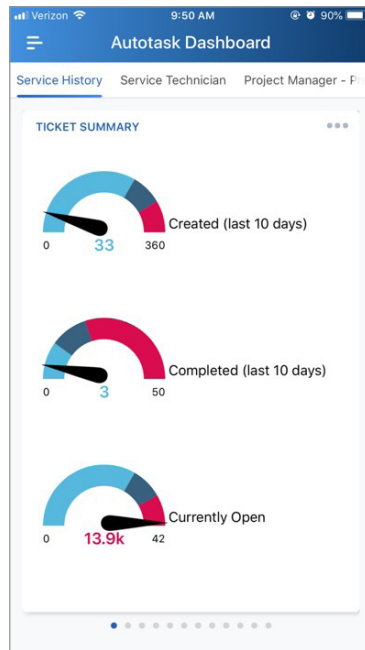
Verizon 9:50 AM 90%

Autotask Dashboard

Service History Service Technician Project Manager - P

TICKET SUMMARY

Created (last 10 days)
0 33 360

Completed (last 10 days)
0 3 50

Currently Open
0 13.9k 42